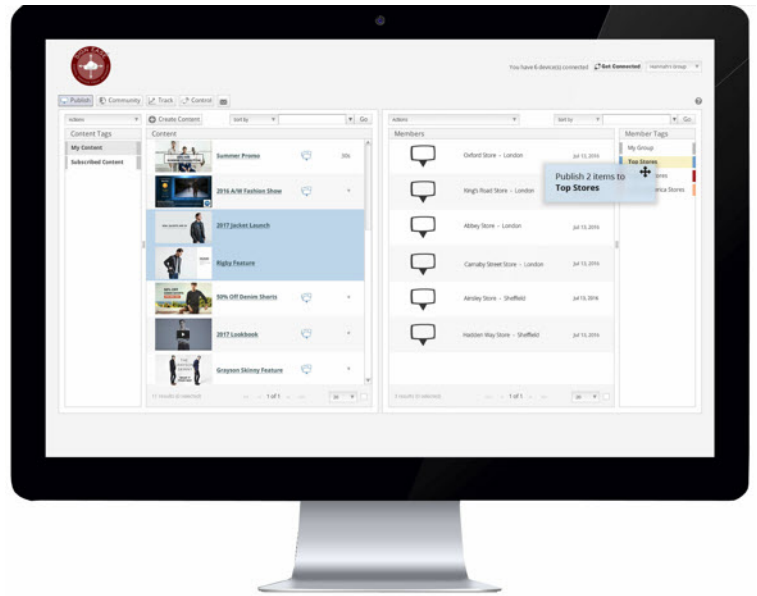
You have 6 device(s) connected Get Connected Hannah's Group

Publish Community Track Control

Actions Create Content Sort by Go

Content Tags
My Content
Subscribed Content

Content
Summer Promo 30s
2016 A/W Fashion Show
2017 Jacket Launch
Rigby Feature
50% Off Denim Shirts
2017 Lookbook
Grayson Skinny Feature

1 of 1 20

Actions Sort by Go

Members
Oxford Store - London Jul 13, 2016
King's Road Store - London Jul 13, 2016
Abbey Store - London Jul 13, 2016
Carnaby Street Store - London Jul 13, 2016
Ainsley Store - Sheffield Jul 13, 2016
Hadden Way Store - Sheffield Jul 13, 2016

1 of 1 20

Publish 2 items to Top Stores

Member Tags
My Group
Top Stores
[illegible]ores
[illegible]erica Stores